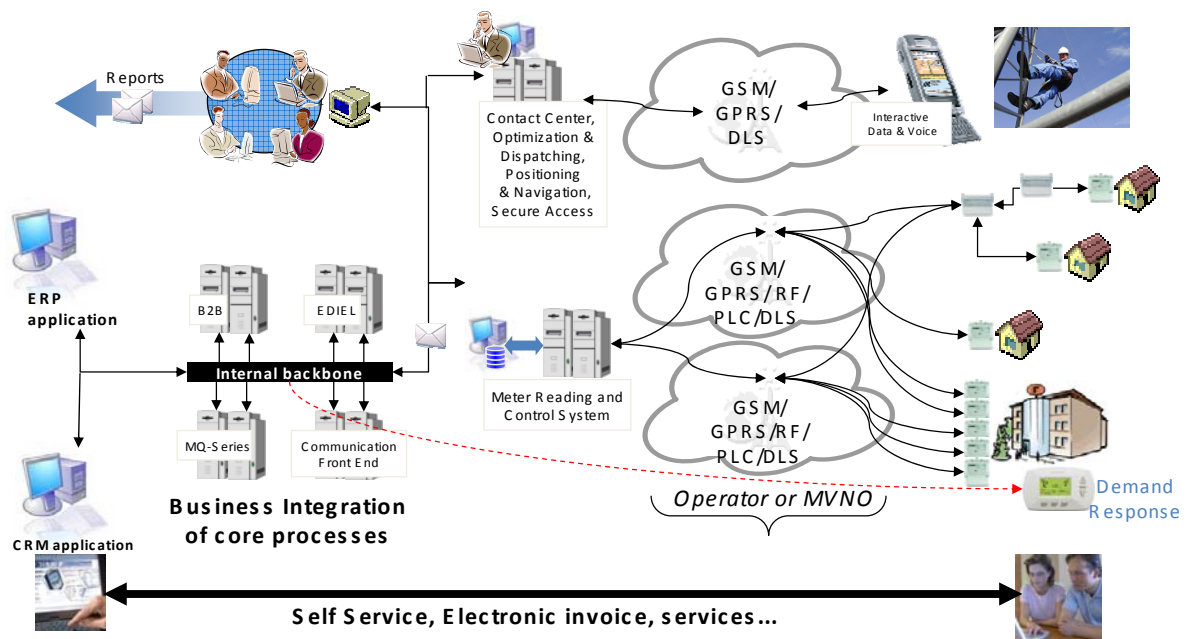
Reports

Contact Center, Optimization & Dispatching, Positioning & Navigation, Secure Access

GSM/ GPRS/ DLS

Interactive Data & Voice

ERP application

B2B

EDIEL

Internal backbone

MQ-Series

Communication Front End

GSM/ GPRS/RF/ PLC/DLS

Meter Reading and Control System

GSM/ GPRS/RF/ PLC/DLS

Operator or MVNO

Demand Response

Business Integration of core processes

CRM application

Self Service, Electronic invoice, services…